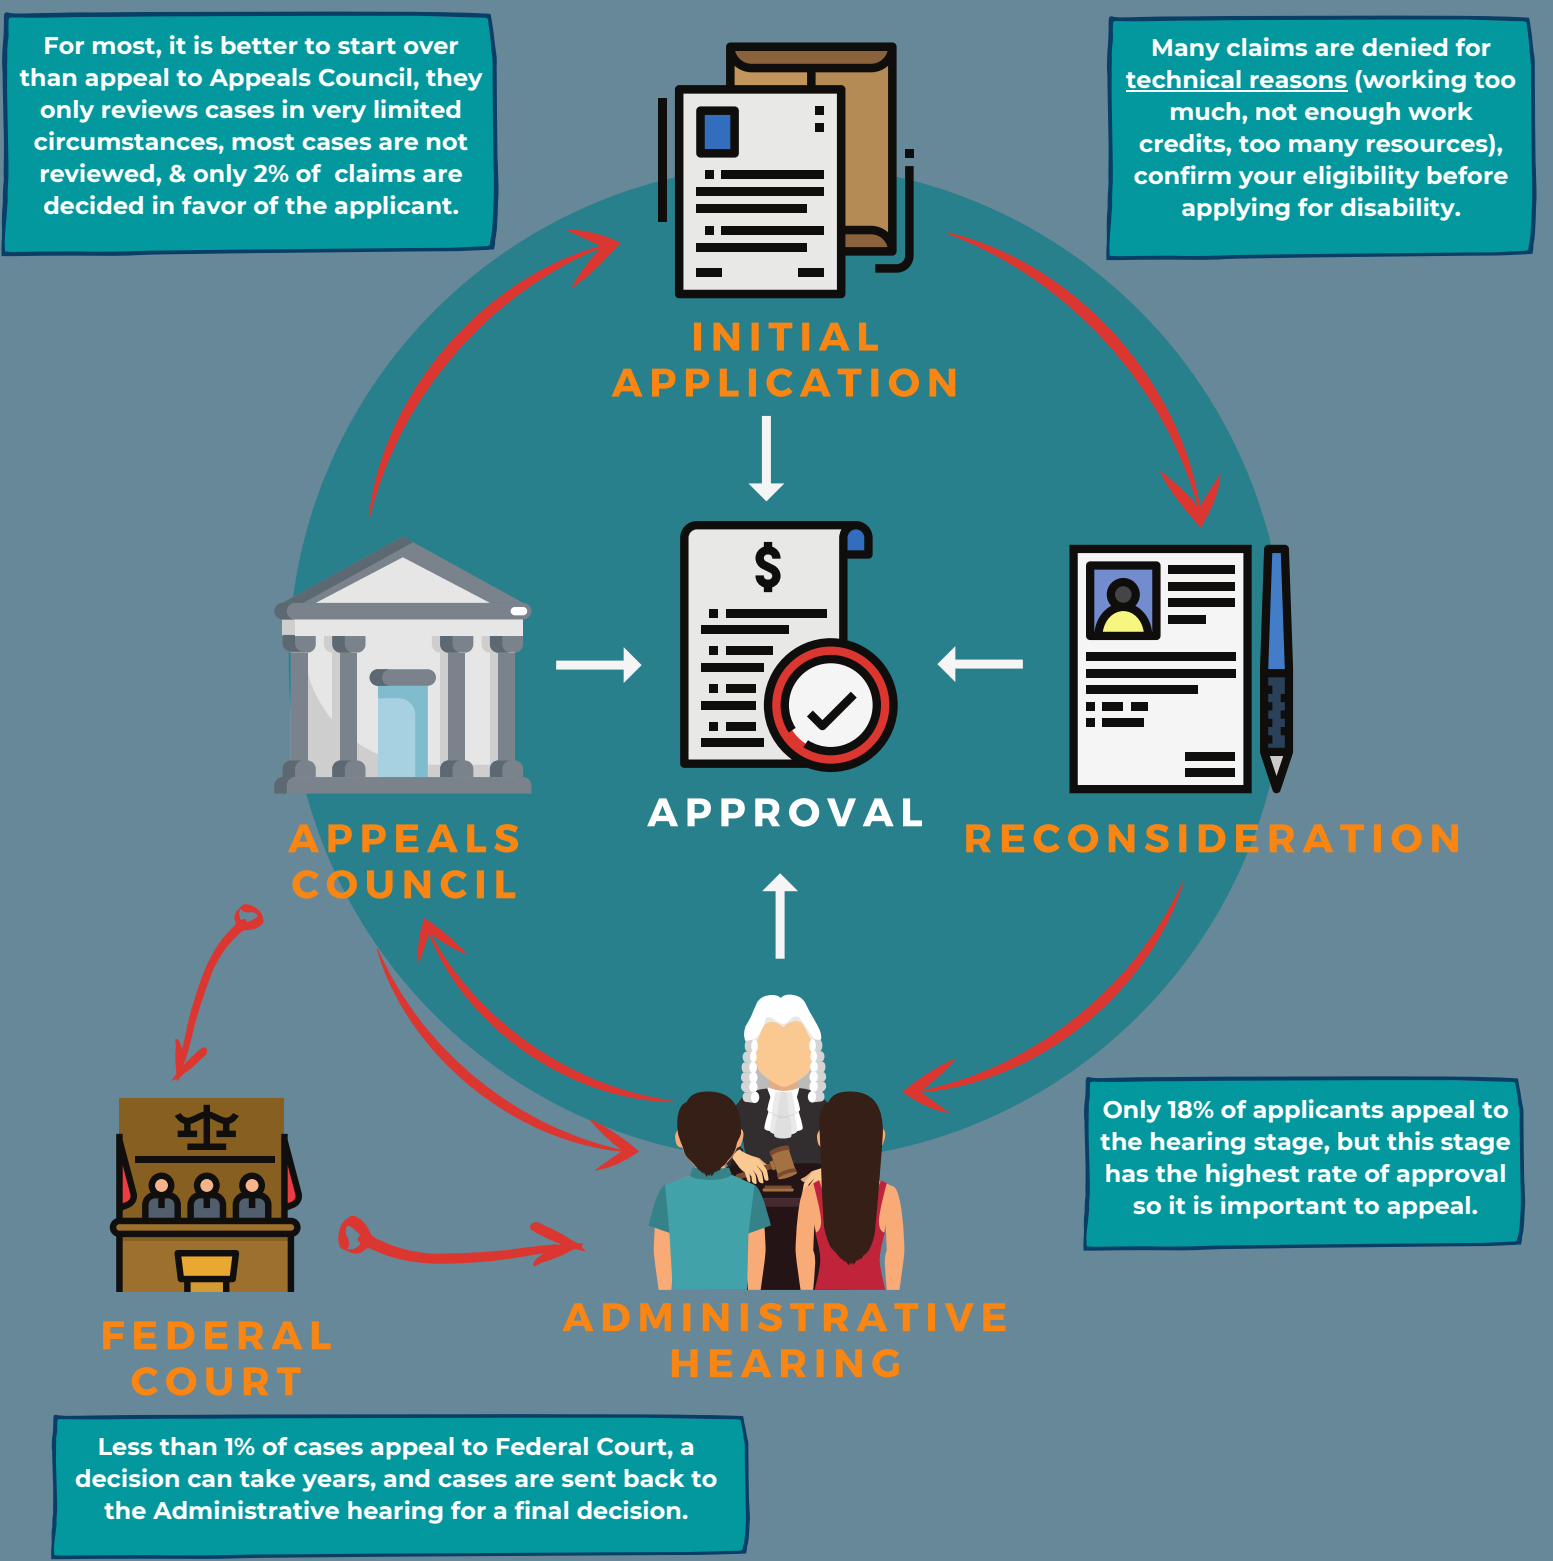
For most, it is better to start over than appeal to Appeals Council, they only reviews cases in very limited circumstances, most cases are not reviewed, & only 2% of claims are decided in favor of the applicant.

Many claims are denied for technical reasons (working too much, not enough work credits, too many resources), confirm your eligibility before applying for disability.

INITIAL APPLICATION

$

APPROVAL

APPEALS COUNCIL

RECONSIDERATION

Only 18% of applicants appeal to the hearing stage, but this stage has the highest rate of approval so it is important to appeal.

FEDERAL COURT

ADMINISTRATIVE HEARING

Less than 1% of cases appeal to Federal Court, a decision can take years, and cases are sent back to the Administrative hearing for a final decision.